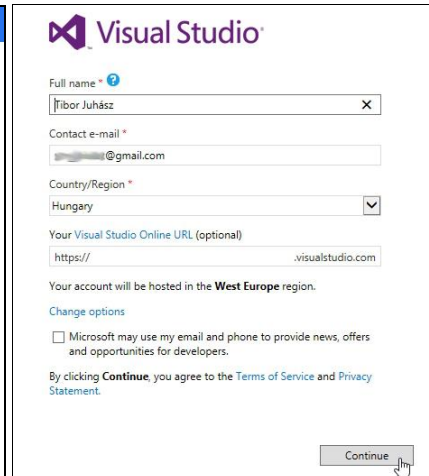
Visual Studio

Full name *

Tibor Juhász

Contact e-mail *

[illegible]@gmail.com

Country/Region *

Hungary

Your Visual Studio Online URL (optional)

https:// .visualstudio.com

Your account will be hosted in the West Europe region.

Change options

Microsoft may use my email and phone to provide news, offers and opportunities for developers.

By clicking Continue, you agree to the Terms of Service and Privacy Statement.

Continue